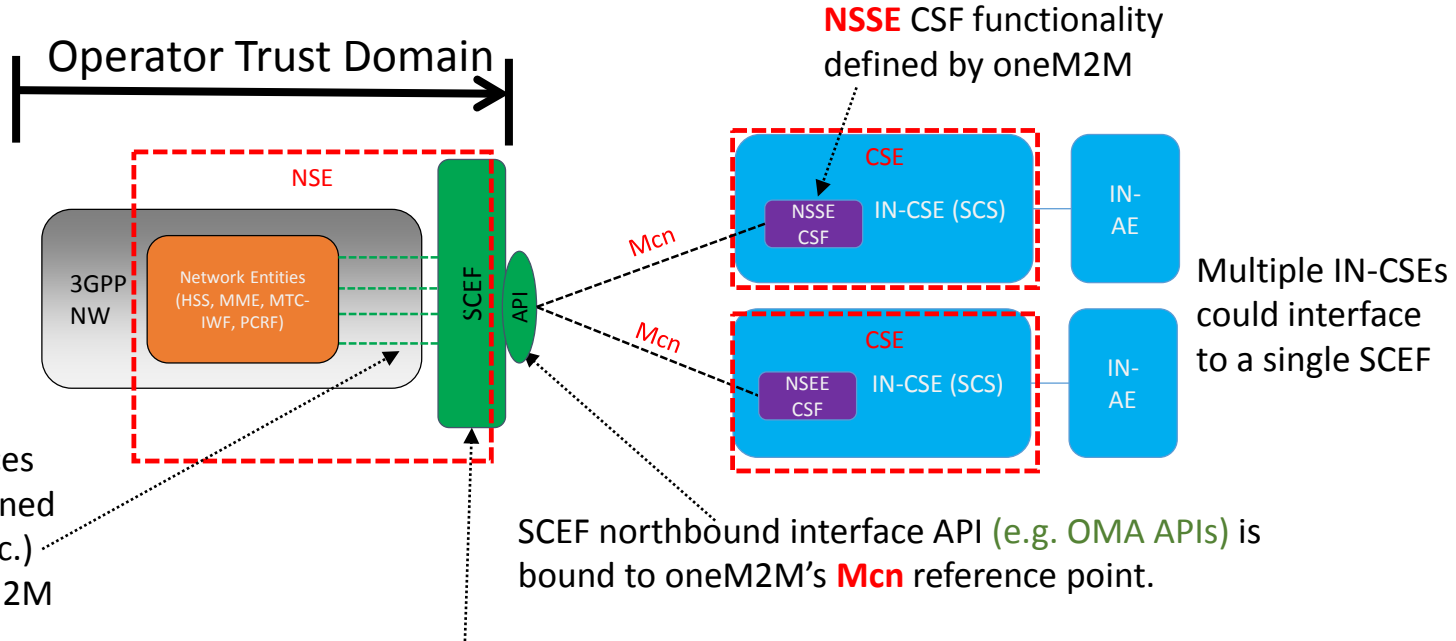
Operator Trust Domain

NSSE CSF functionality defined by oneM2M

NSE

3GPP NW

Network Entities (HSS, MME, MTC-IWF, PCRF)

SCEF

API

Mcn

Mcn

CSE

NSSE CSF

IN-CSE (SCS)

IN-AE

CSE

NSEE CSF

IN-CSE (SCS)

IN-AE

Multiple IN-CSEs could interface to a single SCEF

es
ned
c.)
2M

SCEF northbound interface API (e.g. OMA APIs) is bound to oneM2M's Mcn reference point.